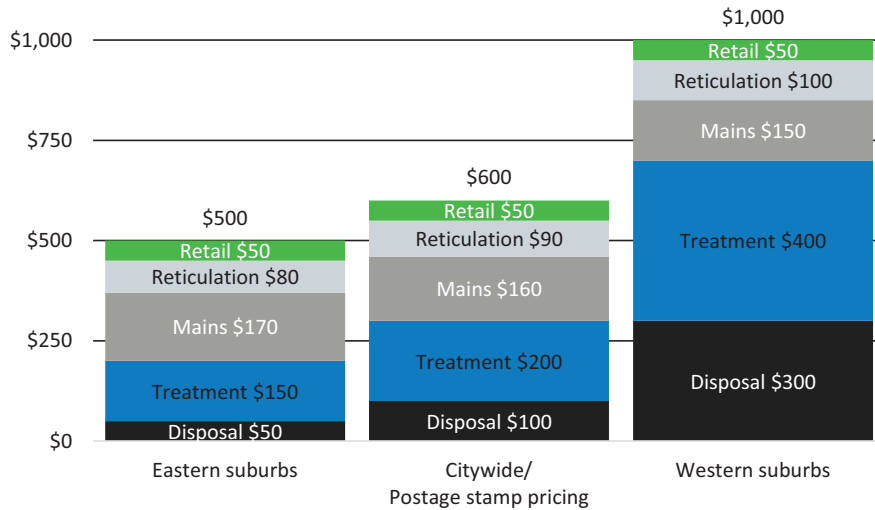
$1,000
$750
$500
$250
$0

$500
Retail $50
Reticulation $80
Mains $170
Treatment $150
Disposal $50
Eastern suburbs

$600
Retail $50
Reticulation $90
Mains $160
Treatment $200
Disposal $100
Citywide/
Postage stamp pricing

$1,000
Retail $50
Reticulation $100
Mains $150
Treatment $400
Disposal $300
Western suburbs